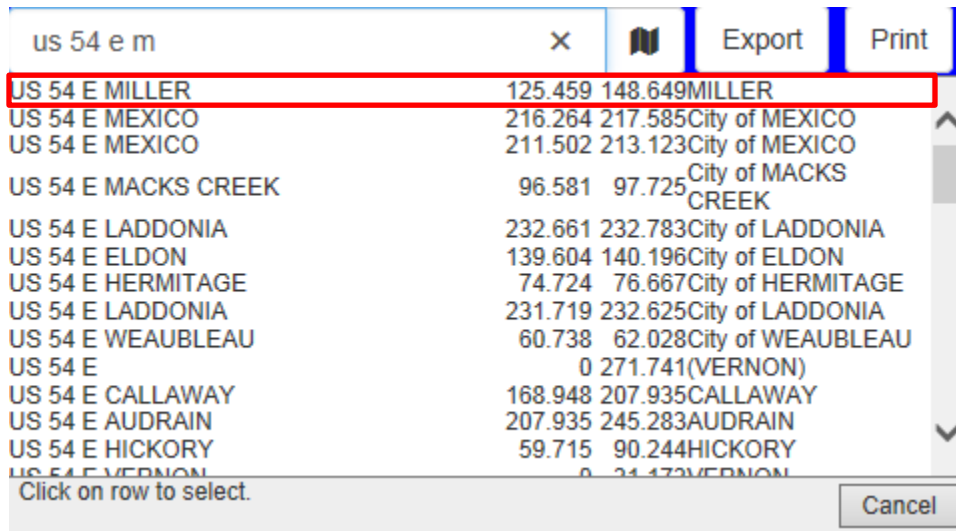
us 54 e m ×

Export Print

| | | | |
|---|---|---|---|
| US 54 E MILLER | 125.459 | 148.649 | MILLER |
| US 54 E MEXICO | 216.264 | 217.585 | City of MEXICO |
| US 54 E MEXICO | 211.502 | 213.123 | City of MEXICO |
| US 54 E MACKS CREEK | 96.581 | 97.725 | City of MACKS CREEK |
| US 54 E LADDONIA | 232.661 | 232.783 | City of LADDONIA |
| US 54 E ELDON | 139.604 | 140.196 | City of ELDON |
| US 54 E HERMITAGE | 74.724 | 76.667 | City of HERMITAGE |
| US 54 E LADDONIA | 231.719 | 232.625 | City of LADDONIA |
| US 54 E WEAUBLEAU | 60.738 | 62.028 | City of WEAUBLEAU |
| US 54 E | 0 | 271.741 | (VERNON) |
| US 54 E CALLAWAY | 168.948 | 207.935 | CALLAWAY |
| US 54 E AUDRAIN | 207.935 | 245.283 | AUDRAIN |
| US 54 E HICKORY | 59.715 | 90.244 | HICKORY |
| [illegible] | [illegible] | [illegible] | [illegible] |

Click on row to select.

Cancel